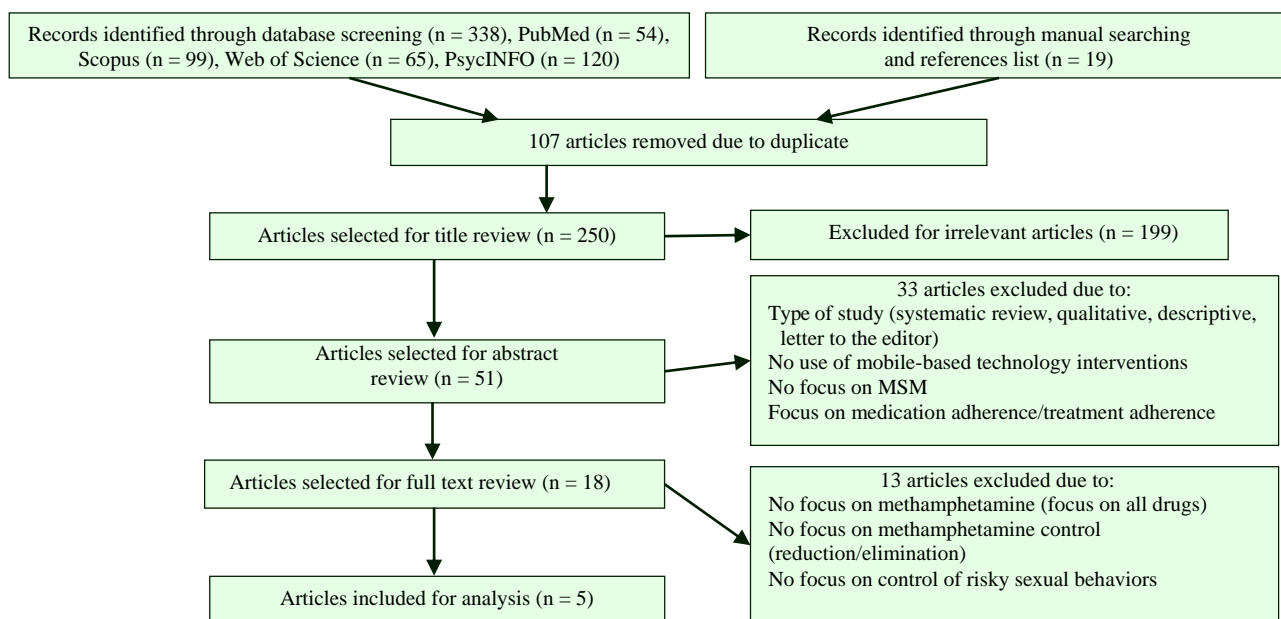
Records identified through database screening (n = 338), PubMed (n = 54), Scopus (n = 99), Web of Science (n = 65), PsycINFO (n = 120)

Records identified through manual searching and references list (n = 19)

107 articles removed due to duplicate

Articles selected for title review (n = 250)

Excluded for irrelevant articles (n = 199)

Articles selected for abstract review (n = 51)

33 articles excluded due to:
Type of study (systematic review, qualitative, descriptive, letter to the editor)
No use of mobile-based technology interventions
No focus on MSM
Focus on medication adherence/treatment adherence

Articles selected for full text review (n = 18)

13 articles excluded due to:
No focus on methamphetamine (focus on all drugs)
No focus on methamphetamine control (reduction/elimination)
No focus on control of risky sexual behaviors

Articles included for analysis (n = 5)